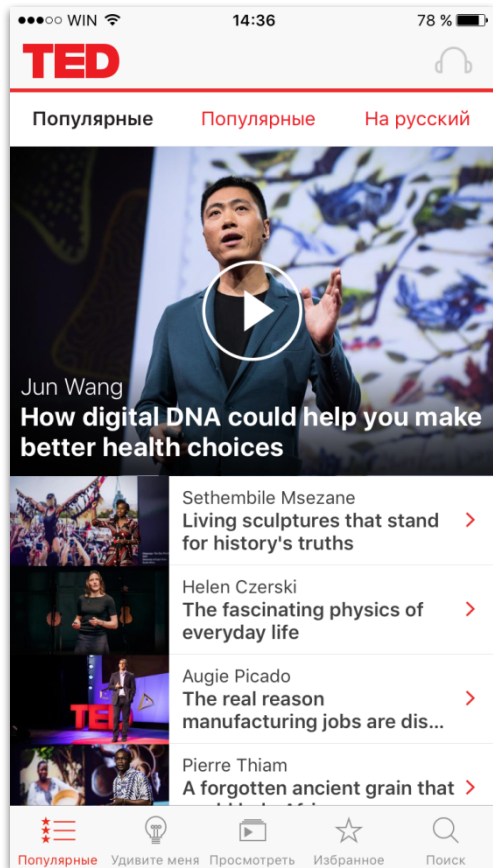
●●●○○ WIN 14:36 78 %

TED

Популярные Популярные На русский

Jun Wang
How digital DNA could help you make better health choices

Sethembile Msezane
Living sculptures that stand for history's truths

Helen Czerski
The fascinating physics of everyday life

Augie Picado
The real reason manufacturing jobs are dis...

Pierre Thiam
A forgotten ancient grain that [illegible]

TED

Популярные Удивите меня Просмотреть Избранное Поиск